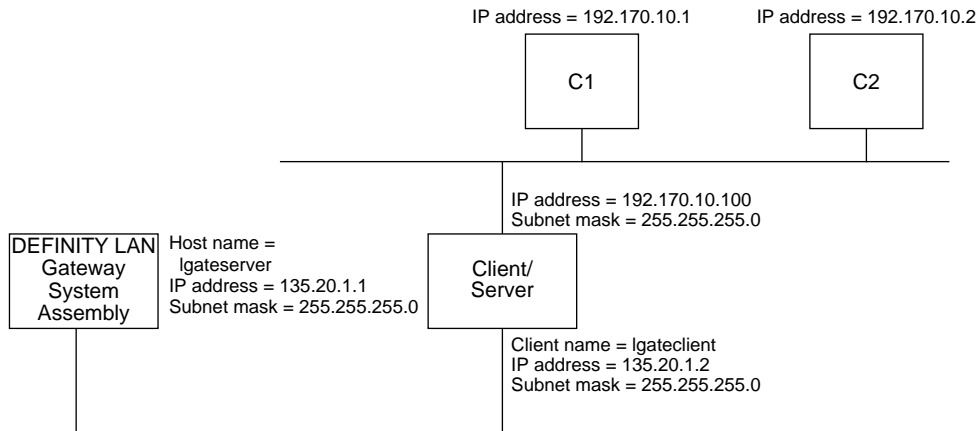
IP address = 192.170.10.1

C1

IP address = 192.170.10.2

C2

IP address = 192.170.10.100
Subnet mask = 255.255.255.0

DEFINITY LAN Gateway System Assembly

Host name = lgateserver
IP address = 135.20.1.1
Subnet mask = 255.255.255.0

Client/ Server

Client name = lgateclient
IP address = 135.20.1.2
Subnet mask = 255.255.255.0